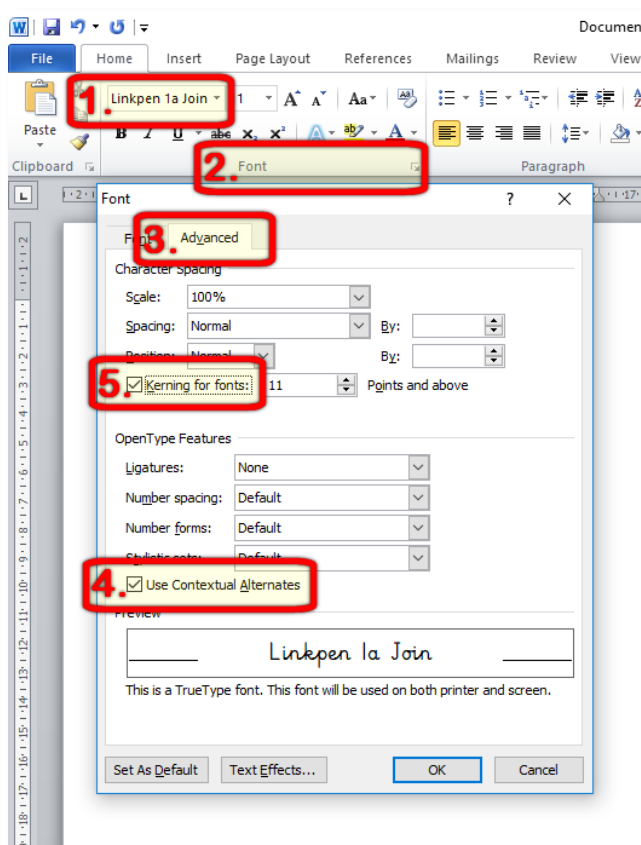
W Documen
File Home Insert Page Layout References Mailings Review View
Paste
1. Linkpen 1a Join 1
B I U abe $x_2$ $x^2$
Clipboard
2. Font
Paragraph
Font ? X
Font 3. Advanced
Character Spacing
Scale: 100%
Spacing: Normal By:
Position: Normal By:
5. Kerning for fonts: 11 Points and above
OpenType Features
Ligatures: None
Number spacing: Default
Number forms: Default
Stylistic sets: Default
4. Use Contextual Alternates
Preview
Linkpen 1a Join
This is a TrueType font. This font will be used on both printer and screen.
Set As Default Text Effects... OK Cancel